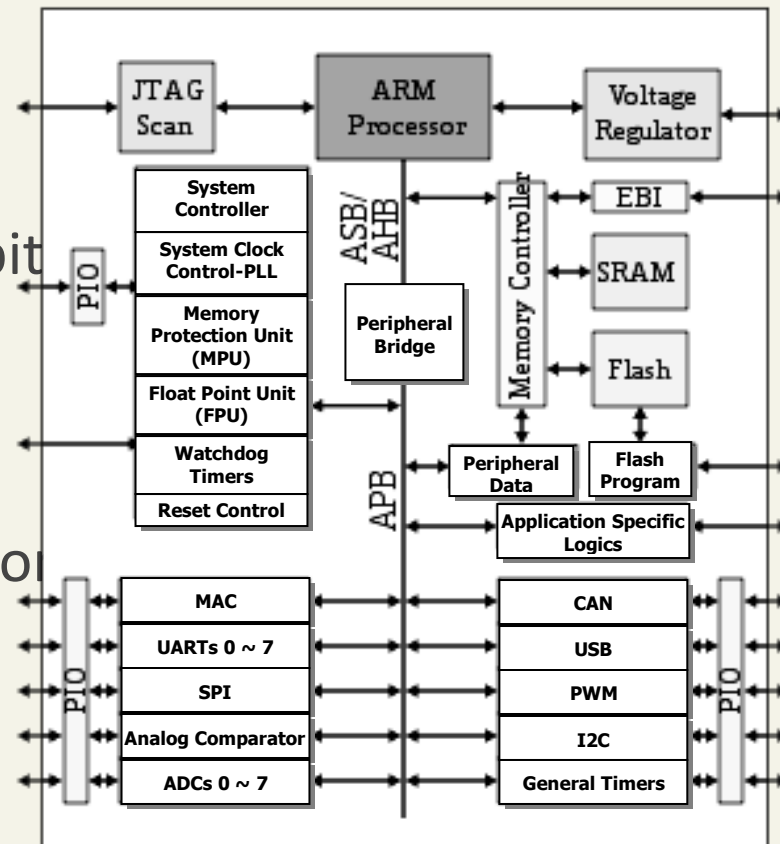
JTAG Scan

ARM Processor

Voltage Regulator

System Controller

System Clock Control-PLL

Memory Protection Unit (MPU)

Float Point Unit (FPU)

Watchdog Timers

Reset Control

PIO

ASB/AHB

Peripheral Bridge

Memory Controller

EBI

SRAM

Flash

APB

Peripheral Data

Flash Program

Application Specific Logics

PIO

MAC

UARTs 0 ~ 7

SPI

Analog Comparator

ADCs 0 ~ 7

CAN

USB

PWM

I2C

General Timers

PIO

bit

or